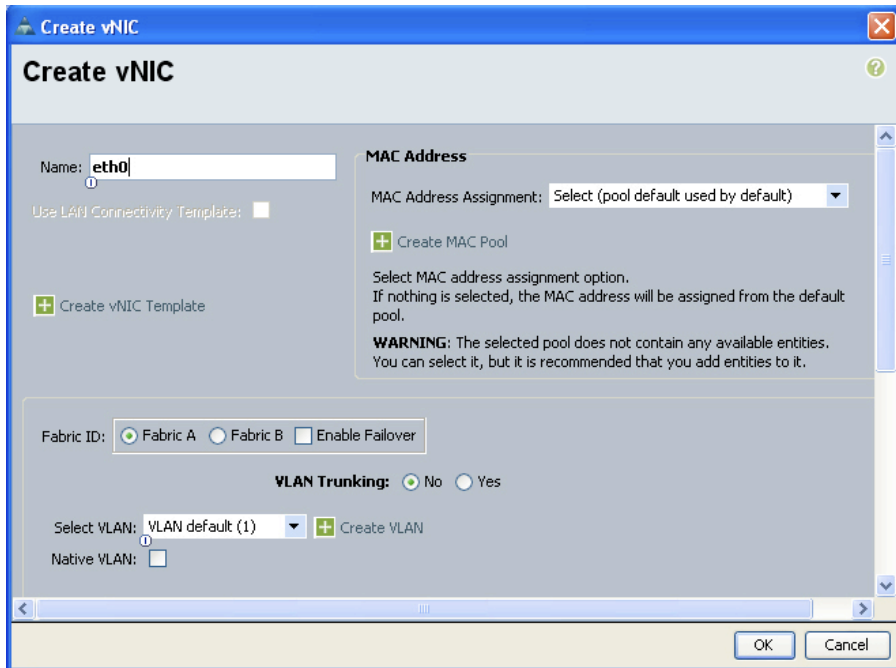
Create vNIC

Create vNIC

Name: eth0

Use LAN Connectivity Template:

Create vNIC Template

MAC Address

MAC Address Assignment: Select (pool default used by default)

Create MAC Pool

Select MAC address assignment option.
If nothing is selected, the MAC address will be assigned from the default pool.

WARNING: The selected pool does not contain any available entities. You can select it, but it is recommended that you add entities to it.

Fabric ID: Fabric A Fabric B Enable Failover

VLAN Trunking: No Yes

Select VLAN: VLAN default (1) Create VLAN

Native VLAN:

OK Cancel